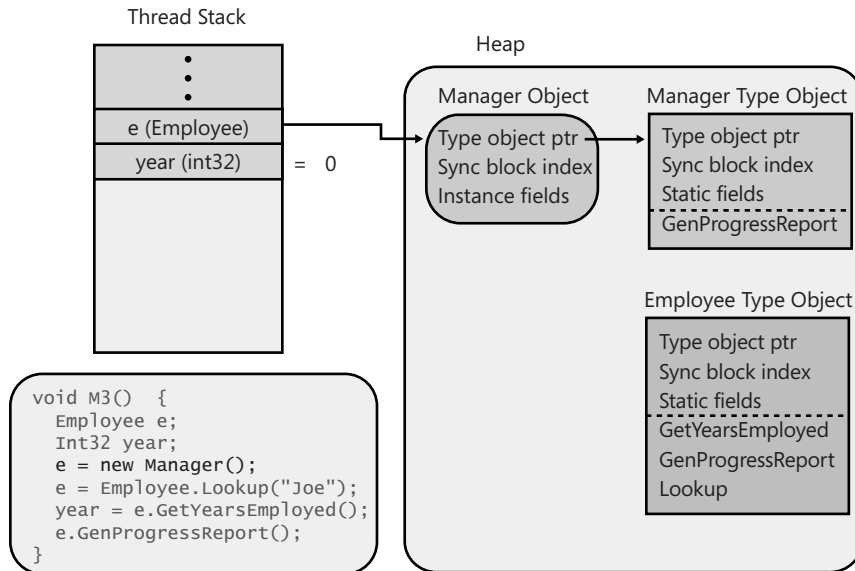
Thread Stack

e (Employee)

year (int32)

= 0

Heap

Manager Object

Type object ptr
Sync block index
Instance fields

Manager Type Object

Type object ptr
Sync block index
Static fields
GenProgressReport

Employee Type Object

Type object ptr
Sync block index
Static fields
GetYearsEmployed
GenProgressReport
Lookup

void M3() {
Employee e;
Int32 year;
e = new Manager();
e = Employee.Lookup("Joe");
year = e.GetYearsEmployed();
e.GenProgressReport();
}